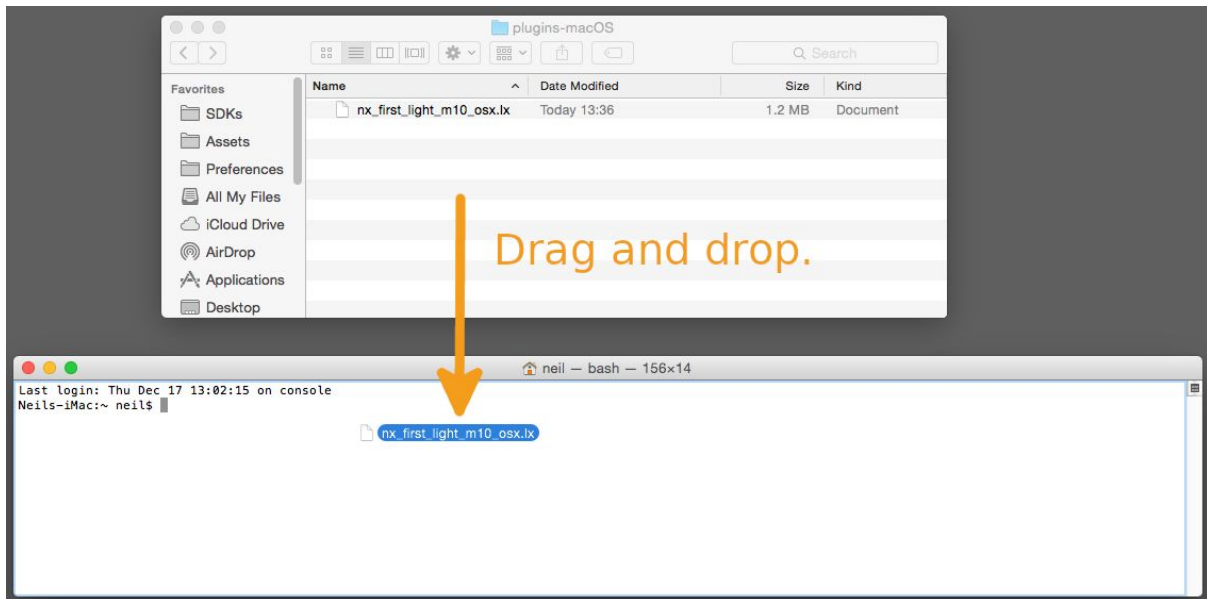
plugins-macOS

Search

Favorites
SDKs
Assets
Preferences
All My Files
iCloud Drive
AirDrop
Applications
Desktop

| Name | Date Modified | Size | Kind |
|---|---|---|---|
| nx_first_light_m10_osx.lx | Today 13:36 | 1.2 MB | Document |

Drag and drop.

neil — bash — 156×14

Last login: Thu Dec 17 13:02:15 on console
Neils-iMac:~ neil$

nx_first_light_m10_osx.lx